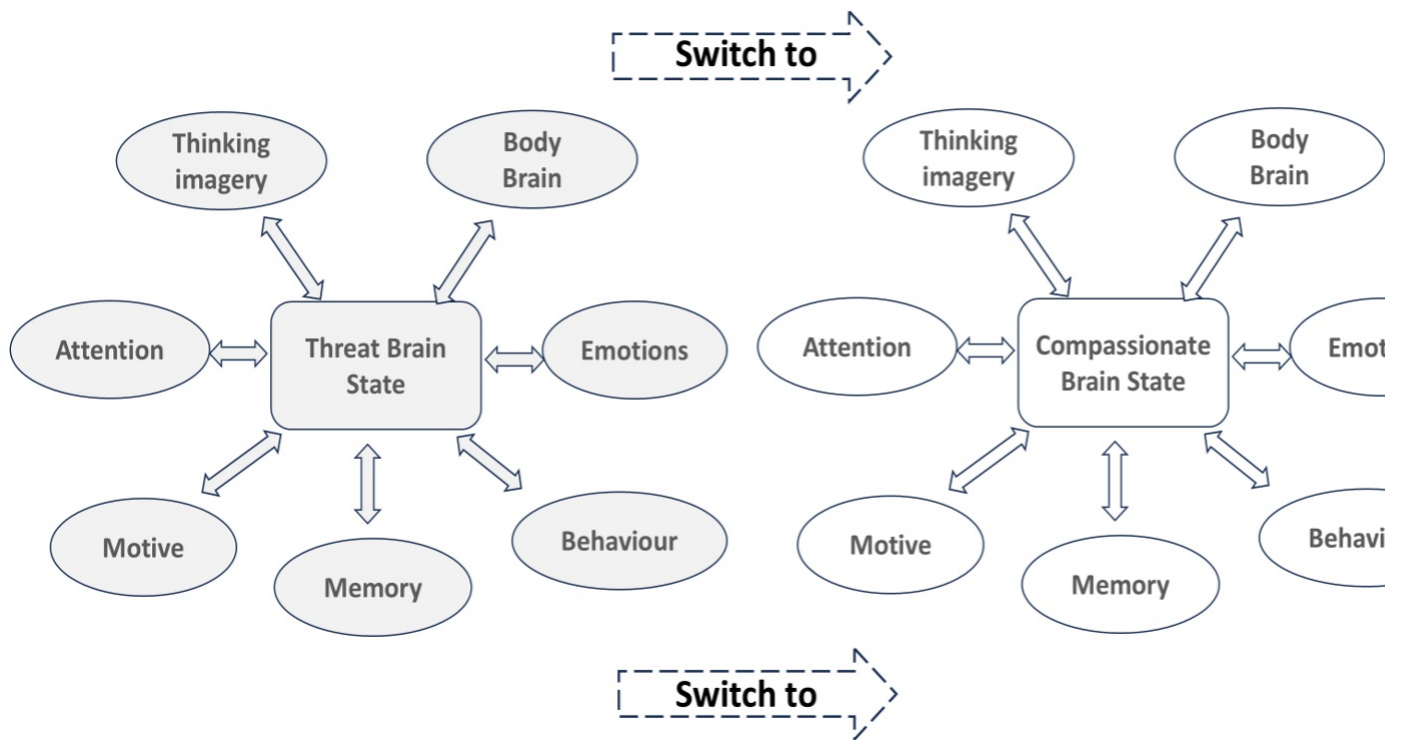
Switch to

Thinking imagery

Body Brain

Attention

Threat Brain State

Emotions

Motive

Memory

Behaviour

Thinking imagery

Body Brain

Attention

Compassionate Brain State

Emot

Motive

Memory

Behavi

Switch to